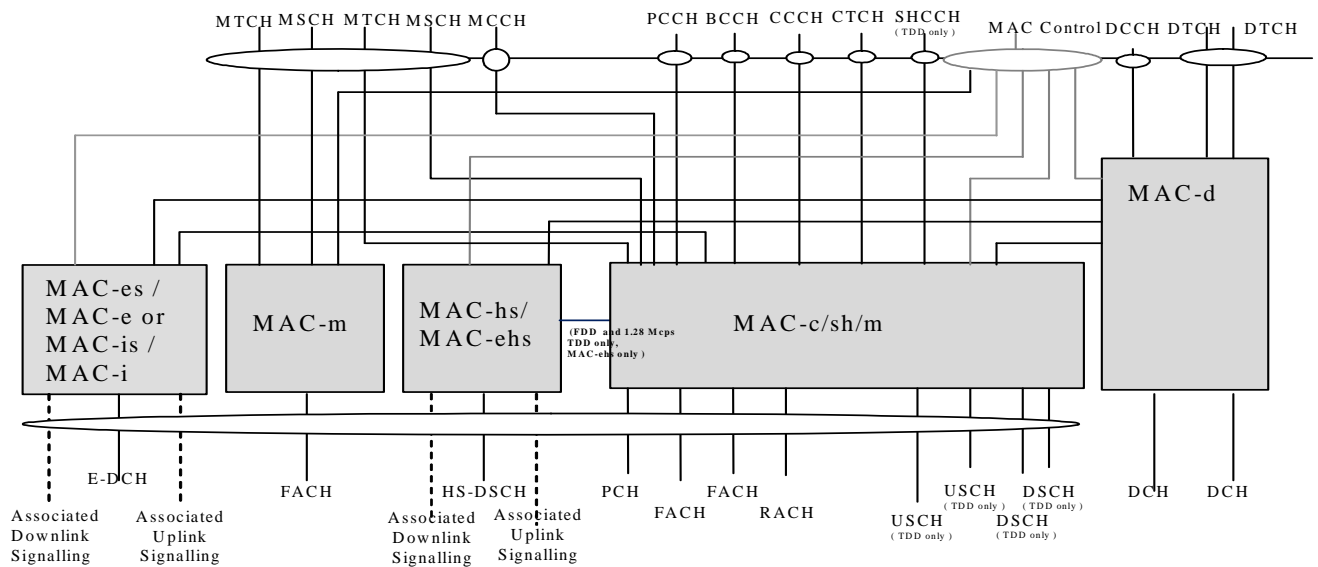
MTCH MSCH MTCH MSCH MCCH

PCCH BCCH CCCH CTCH SHCCH
(TDD only)

MAC Control DCCH DTCH DTCH

MAC-d

MAC-es / MAC-e or MAC-is / MAC-i

MAC-m

MAC-hs/ MAC-ehs

(FDD and 1.28 Mcps TDD only, MAC-ehs only)

MAC-c/sh/m

E-DCH

FACH

HS-DSCH

PCH

FACH

FACH

RACH

USCH
(TDD only)

USCH
(TDD only)

DSCH
(TDD only)

DSCH
(TDD only)

DCH

DCH

Associated Downlink Signalling

Associated Uplink Signalling

Associated Downlink Signalling

Associated Uplink Signalling